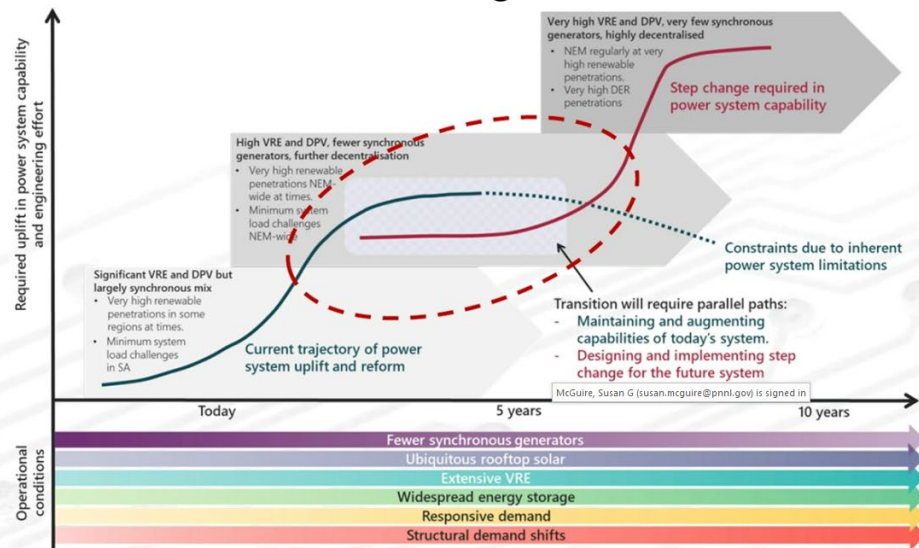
Required uplift in power system capability and engineering effort

Very high VRE and DPV, very few synchronous generators, highly decentralised
- NEM regularly at very high renewable penetrations.
- Very high DER penetrations

Step change required in power system capability

High VRE and DPV, fewer synchronous generators, further decentralisation
- Very high renewable penetrations NEM-wide at times.
- Minimum system load challenges NEM-wide

Constraints due to inherent power system limitations

Significant VRE and DPV but largely synchronous mix
- Very high renewable penetrations in some regions at times.
- Minimum system load challenges in SA

Current trajectory of power system uplift and reform

Transition will require parallel paths:
- Maintaining and augmenting capabilities of today's system.
- Designing and implementing step change for the future system

McGuire, Susan G (susan.mcguire@pnnl.gov) is signed in

Today

5 years

10 years

Operational conditions

Fewer synchronous generators

Ubiquitous rooftop solar

Extensive VRE

Widespread energy storage

Responsive demand

Structural demand shifts